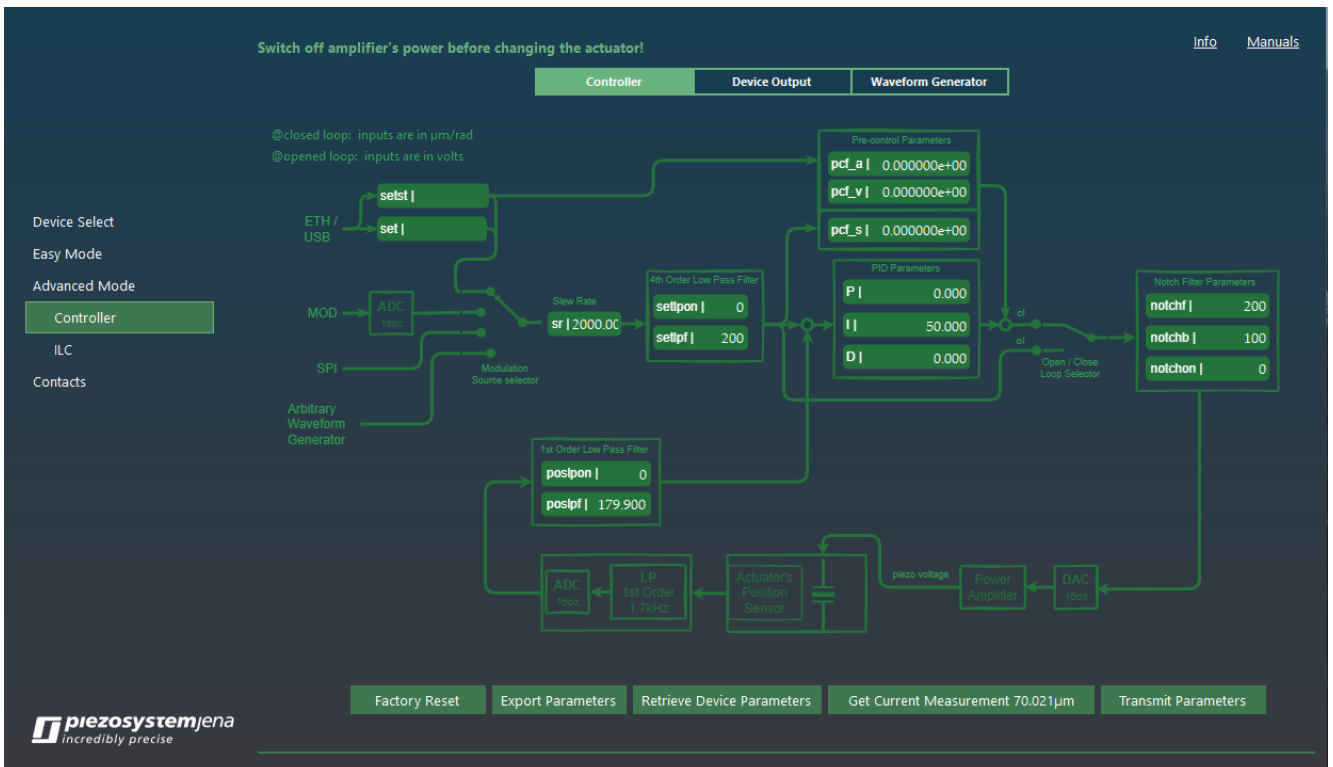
Switch off amplifier's power before changing the actuator!

Info Manuals

Controller | Device Output | Waveform Generator

Device Select
Easy Mode
Advanced Mode
Controller
ILC
Contacts

@closed loop: inputs are in µm/rad
@opened loop: inputs are in volts

ETH / USB

setst |
set |

MOD
ADC 16bit
SPI
Arbitrary Waveform Generator

Modulation Source selector

Slew Rate
sr | 2000.00

4th Order Low Pass Filter
setlpon | 0
setlpf | 200

Pre-control Parameters
pcf_a | 0.000000e+00
pcf_v | 0.000000e+00
pcf_s | 0.000000e+00

PID Parameters
P | 0.000
I | 50.000
D | 0.000

ol
cl
Open / Close Loop Selector

Notch Filter Parameters
notchf | 200
notchb | 100
notchon | 0

1st Order Low Pass Filter
poslpon | 0
poslpf | 179.900

ADC 16bit
LP 1st Order 1.7kHz
Actuator's Position Sensor
piezo voltage
Power Amplifier
DAC 16bit

Factory Reset
Export Parameters
Retrieve Device Parameters
Get Current Measurement 70.021µm
Transmit Parameters

piezosystemjena
incredibly precise